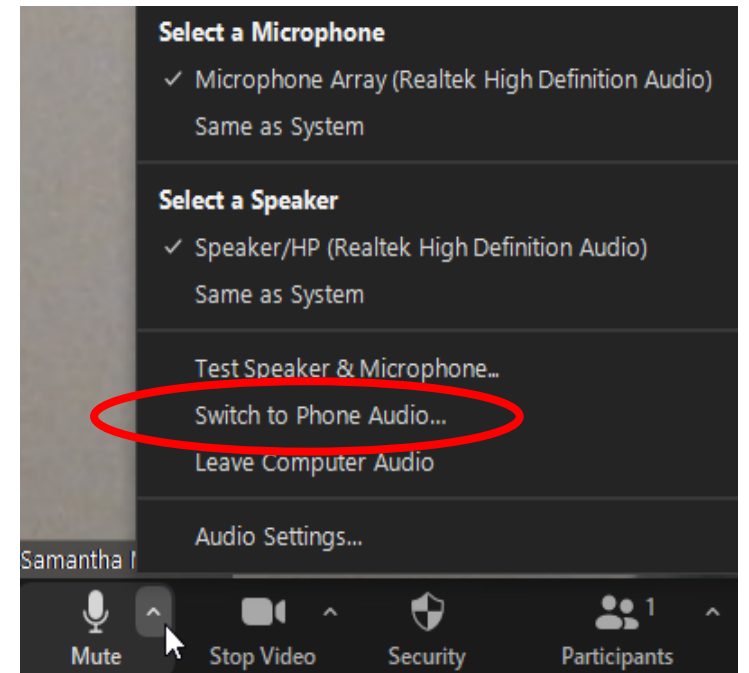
Select a Microphone
✓ Microphone Array (Realtek High Definition Audio)
Same as System

Select a Speaker
✓ Speaker/HP (Realtek High Definition Audio)
Same as System

Test Speaker & Microphone...
Switch to Phone Audio...
Leave Computer Audio

Audio Settings...

Samantha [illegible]

Mute
Stop Video
Security
1
Participants